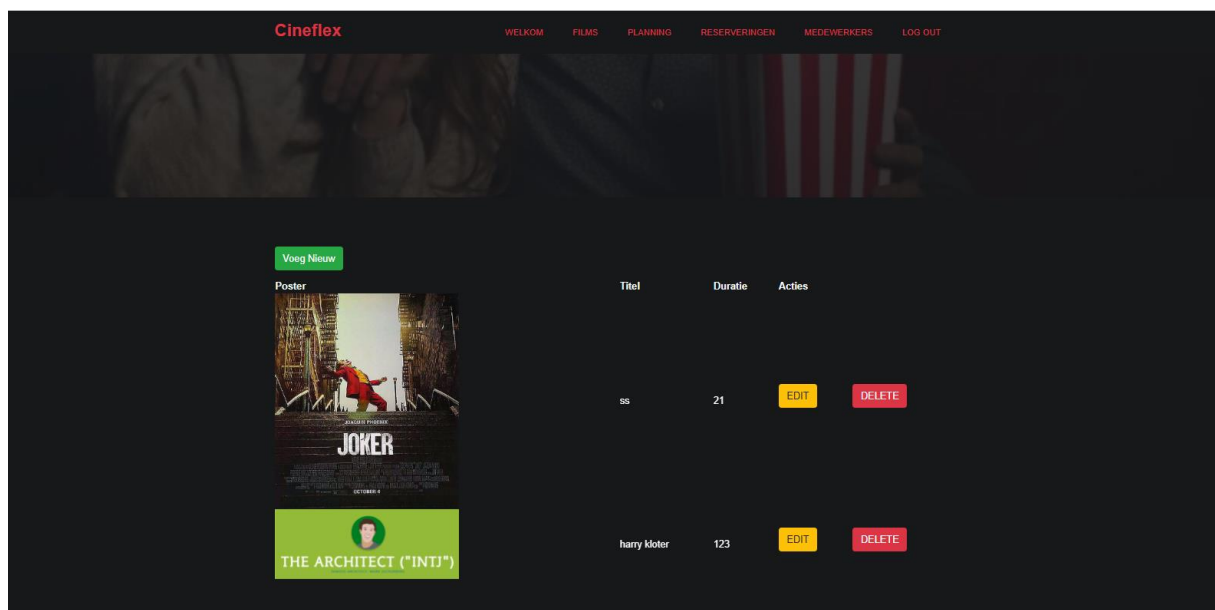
Cineflex

WELKOM FILMS PLANNING RESERVERINGEN MEDEWERKERS LOG OUT

Voeg Nieuw

| Poster | Titel | Duratie | Acties | |
|---|---|---|---|---|
| JOAQUIN PHOENIX JOKER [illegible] OCTOBER 4 | ss | 21 | EDIT | DELETE |
| THE ARCHITECT ("INTJ") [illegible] | harry kloter | 123 | EDIT | DELETE |